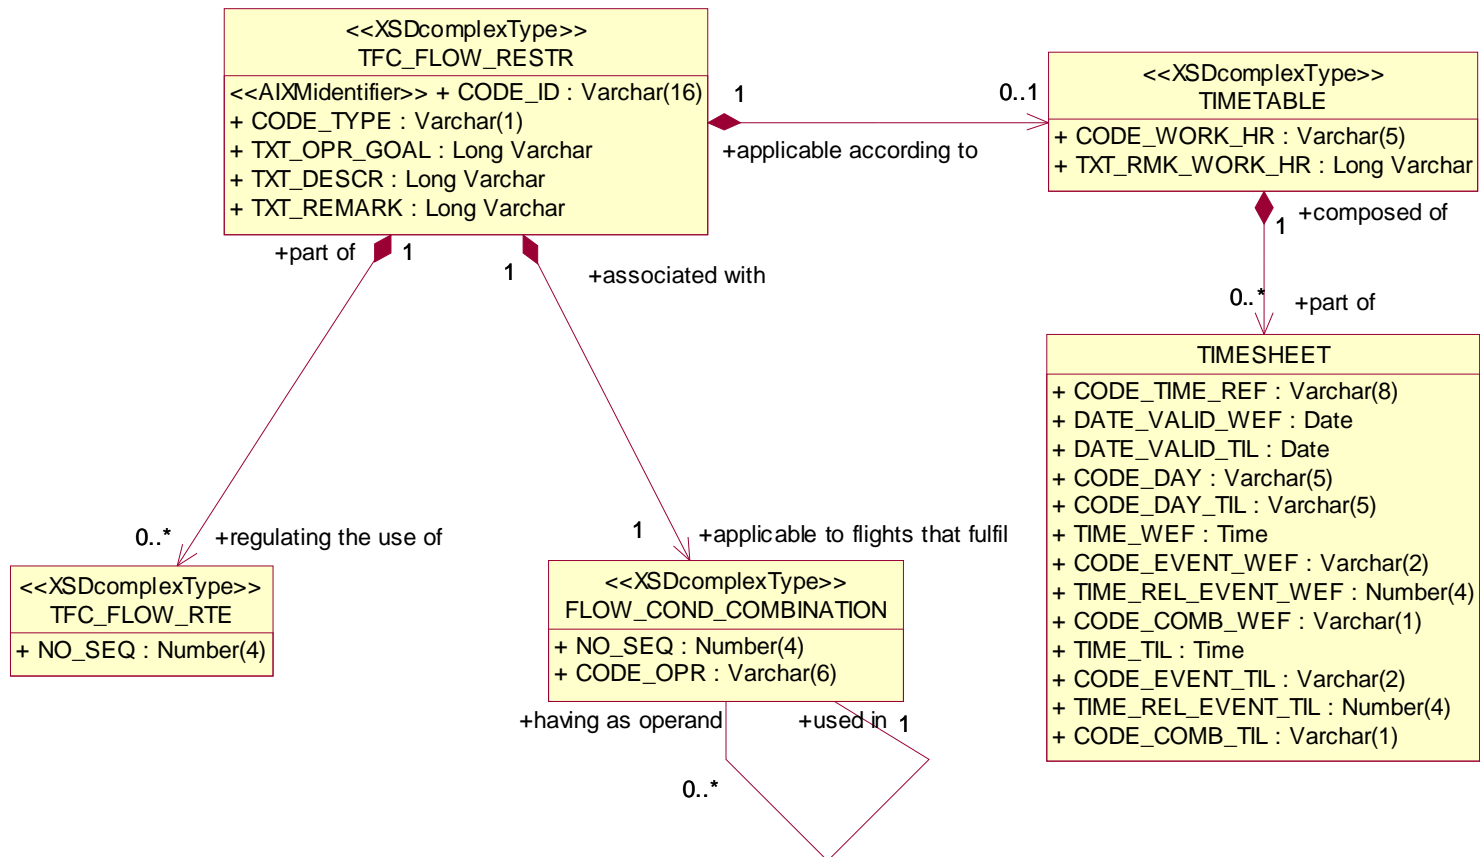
<<XSDcomplexType>>
TFC_FLOW_RESTR
<<AIXMidentifier>> + CODE_ID : Varchar(16)
+ CODE_TYPE : Varchar(1)
+ TXT_OPR_GOAL : Long Varchar
+ TXT_DESCR : Long Varchar
+ TXT_REMARK : Long Varchar

1
0..1
+applicable according to

<<XSDcomplexType>>
TIMETABLE
+ CODE_WORK_HR : Varchar(5)
+ TXT_RMK_WORK_HR : Long Varchar

+composed of
1
0..*
+part of

TIMESHEET
+ CODE_TIME_REF : Varchar(8)
+ DATE_VALID_WEF : Date
+ DATE_VALID_TIL : Date
+ CODE_DAY : Varchar(5)
+ CODE_DAY_TIL : Varchar(5)
+ TIME_WEF : Time
+ CODE_EVENT_WEF : Varchar(2)
+ TIME_REL_EVENT_WEF : Number(4)
+ CODE_COMB_WEF : Varchar(1)
+ TIME_TIL : Time
+ CODE_EVENT_TIL : Varchar(2)
+ TIME_REL_EVENT_TIL : Number(4)
+ CODE_COMB_TIL : Varchar(1)

+part of
1
1
+associated with

0..*
+regulating the use of

<<XSDcomplexType>>
TFC_FLOW_RTE
+ NO_SEQ : Number(4)

1
+applicable to flights that fulfil

<<XSDcomplexType>>
FLOW_COND_COMBINATION
+ NO_SEQ : Number(4)
+ CODE_OPR : Varchar(6)

+having as operand
+used in
1
0..*